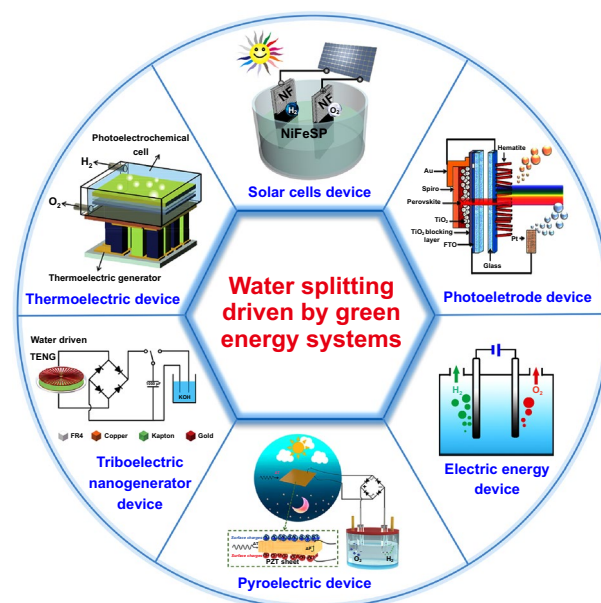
Water splitting driven by green energy systems

NF
NF
$H_2$
$O_2$
NiFeSP
Solar cells device

Hematite
Au
Spiro
Perovskite
$TiO_2$
$TiO_2$ blocking layer
FTO
Glass
Pt
Photoeletrode device

$H_2$
$O_2$
Electric energy device

Surface charges
PZT sheet
$O_2$
$H_2$
Pyroelectric device

Water driven
TENG
KOH
FR4
Copper
Kapton
Gold
Triboelectric nanogenerator device

Photoelectrochemical cell
$H_2$
$O_2$
Thermoelectric generator
Thermoelectric device